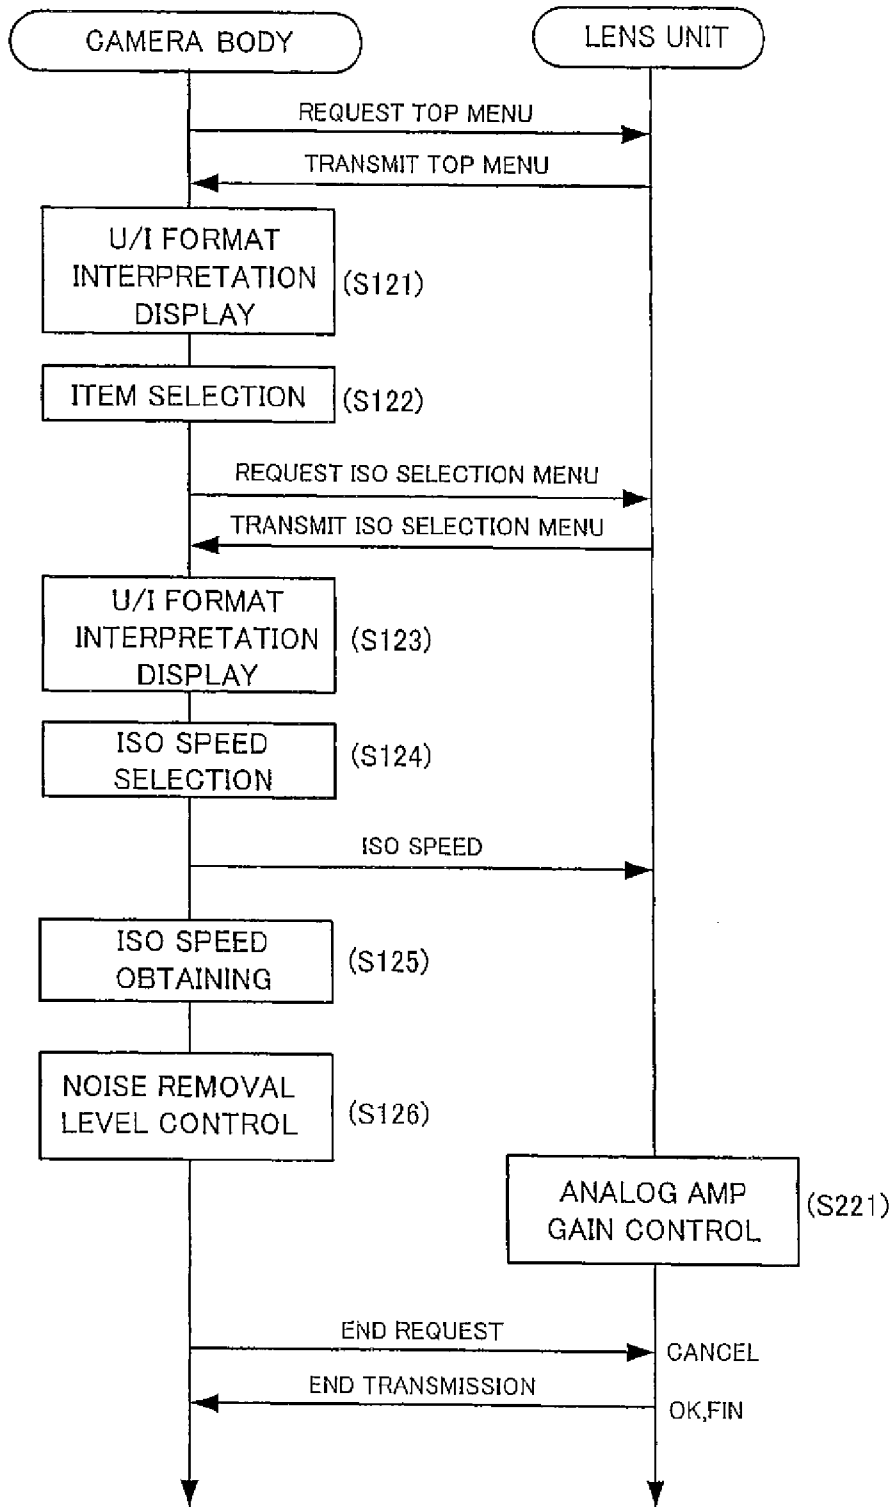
CAMERA BODY

LENS UNIT

REQUEST TOP MENU

TRANSMIT TOP MENU

U/I FORMAT INTERPRETATION DISPLAY

(S121)

ITEM SELECTION

(S122)

REQUEST ISO SELECTION MENU

TRANSMIT ISO SELECTION MENU

U/I FORMAT INTERPRETATION DISPLAY

(S123)

ISO SPEED SELECTION

(S124)

ISO SPEED

ISO SPEED OBTAINING

(S125)

NOISE REMOVAL LEVEL CONTROL

(S126)

ANALOG AMP GAIN CONTROL

(S221)

END REQUEST

CANCEL

END TRANSMISSION

OK,FIN